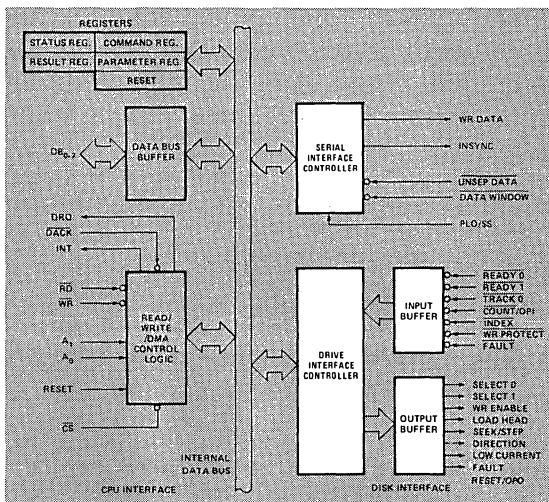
REGISTERS

STATUS REG.

COMMAND REG.

RESULT REG.

PARAMETER REG.

RESET

$DB_{0-7}$

DATA BUS BUFFER

DRQ

$\overline{DACK}$

INT

$\overline{RD}$

$\overline{WR}$

$A_1$

$A_0$

RESET

$\overline{CS}$

READ/ WRITE /DMA CONTROL LOGIC

INTERNAL DATA BUS

CPU INTERFACE

SERIAL INTERFACE CONTROLLER

WR DATA

INSYNC

$\overline{UNSEP\ DATA}$

$\overline{DATA\ WINDOW}$

PLO/SS

DRIVE INTERFACE CONTROLLER

INPUT BUFFER

READY 0

READY 1

TRACK 0

COUNT/OPI

INDEX

WR PROTECT

FAULT

OUTPUT BUFFER

SELECT 0

SELECT 1

WR ENABLE

LOAD HEAD

SEEK/STEP

DIRECTION

LOW CURRENT

FAULT

RESET/OPO

DISK INTERFACE